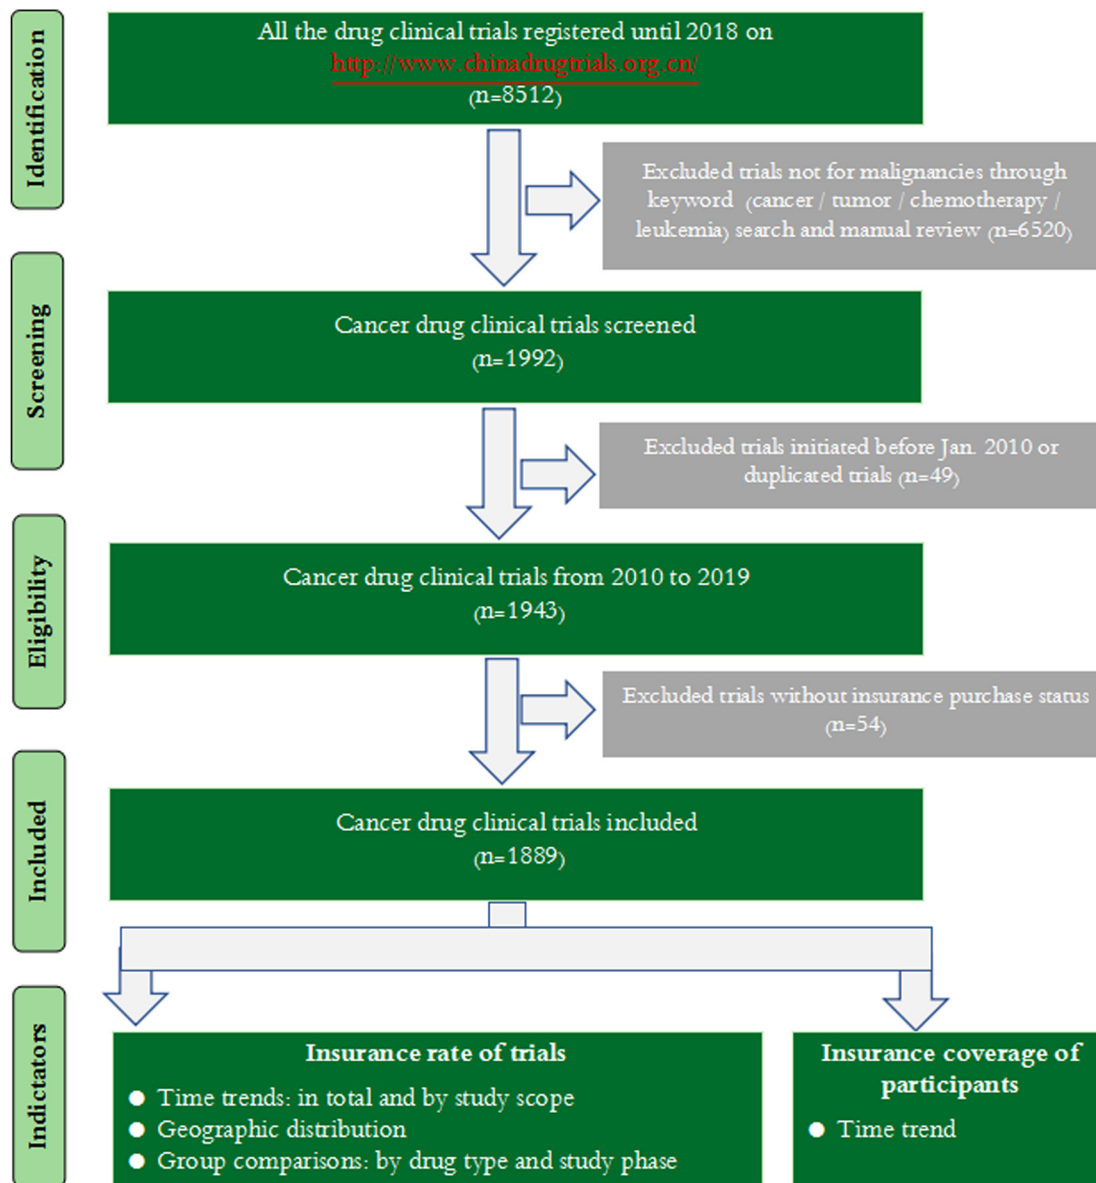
Identification

All the drug clinical trials registered until 2018 on http://www.chinadrugtrials.org.cn/ (n=8512)

Excluded trials not for malignancies through keyword (cancer / tumor / chemotherapy / leukemia) search and manual review (n=6520)

Screening

Cancer drug clinical trials screened (n=1992)

Excluded trials initiated before Jan. 2010 or duplicated trials (n=49)

Eligibility

Cancer drug clinical trials from 2010 to 2019 (n=1943)

Excluded trials without insurance purchase status (n=54)

Included

Cancer drug clinical trials included (n=1889)

Indicators

Insurance rate of trials

- Time trends: in total and by study scope
- Geographic distribution
- Group comparisons: by drug type and study phase

Insurance coverage of participants

- Time trend